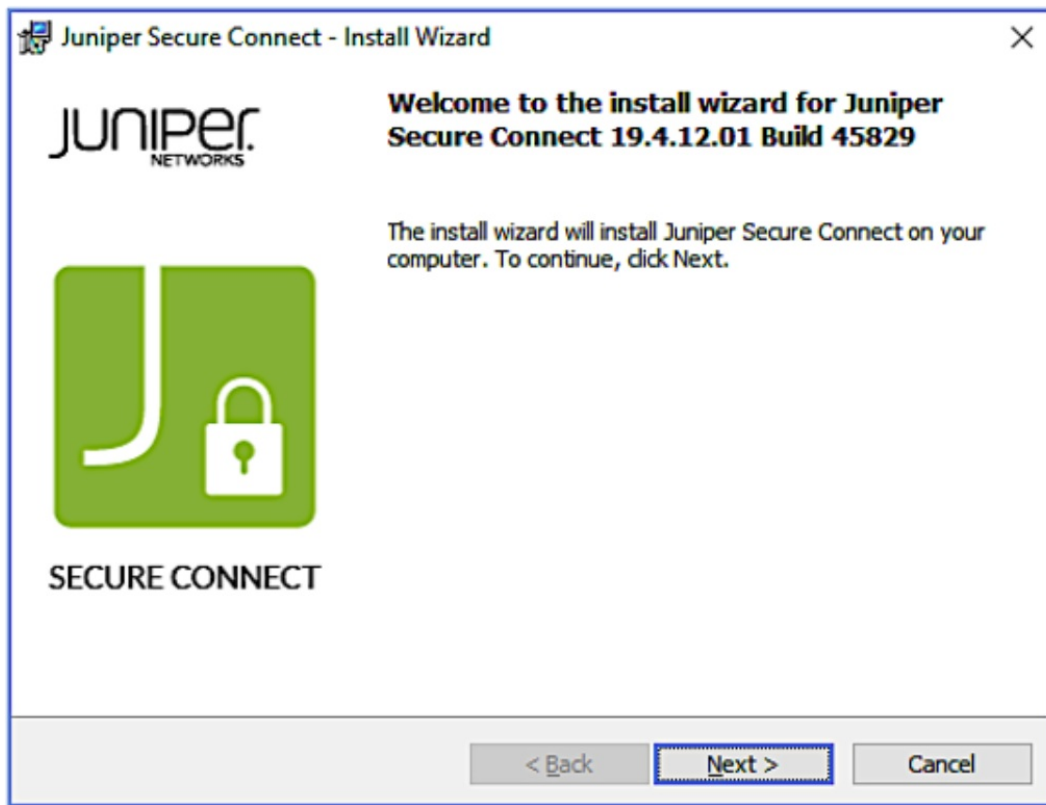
Juniper Secure Connect - Install Wizard

×

JUNIPER NETWORKS

Welcome to the install wizard for Juniper Secure Connect 19.4.12.01 Build 45829

The install wizard will install Juniper Secure Connect on your computer. To continue, click Next.

SECURE CONNECT

< Back

Next >

Cancel